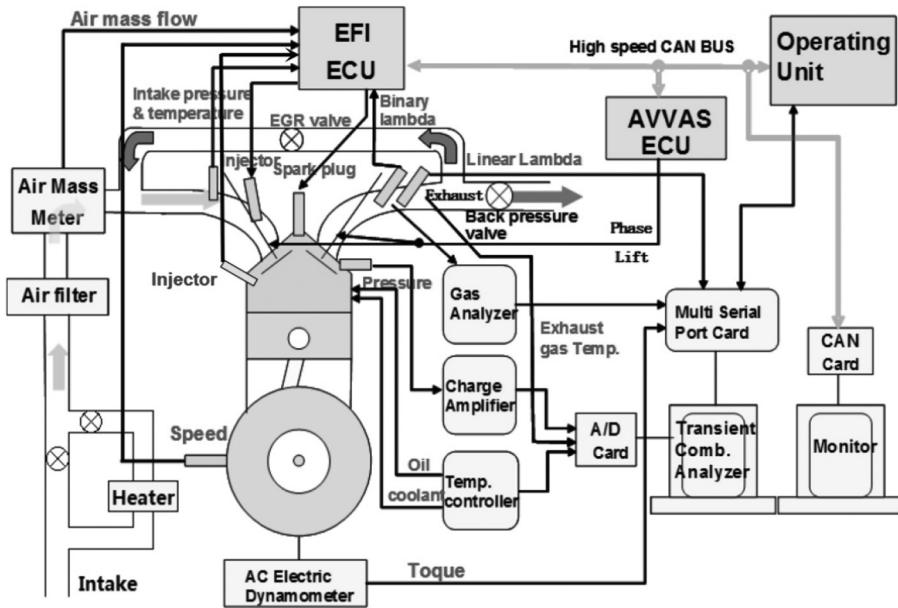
Air mass flow

EFI ECU

High speed CAN BUS

Operating Unit

Intake pressure & temperature

Binary lambda

EGR valve

AVVAS ECU

Injector

Spark plug

Linear Lambda

Air Mass Meter

Exhaust

Back pressure valve

Phase

Lift

Injector

Pressure

Gas Analyzer

Multi Serial Port Card

Air filter

Exhaust gas Temp.

CAN Card

Charge Amplifier

Speed

A/D Card

Transient Comb. Analyzer

Monitor

Oil

coolant

Temp. controller

Heater

Intake

AC Electric Dynamometer

Toque